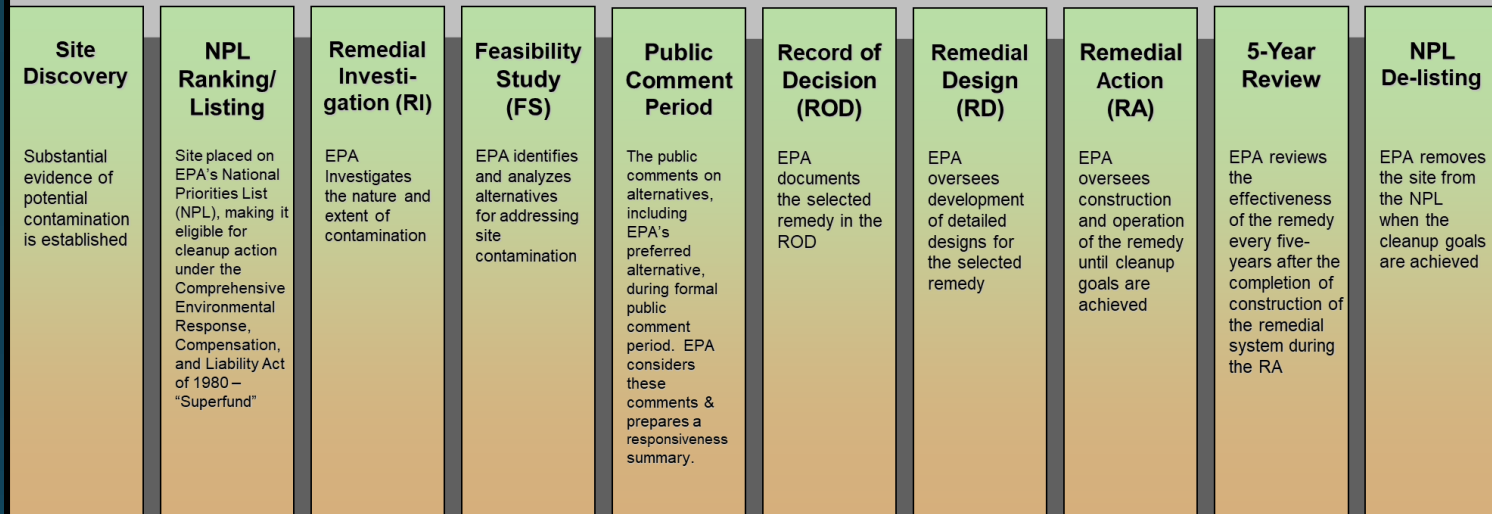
Site Discovery

Substantial evidence of potential contamination is established

NPL Ranking/ Listing

Site placed on EPA's National Priorities List (NPL), making it eligible for cleanup action under the Comprehensive Environmental Response, Compensation, and Liability Act of 1980 – "Superfund"

Remedial Investigation (RI)

EPA Investigates the nature and extent of contamination

Feasibility Study (FS)

EPA identifies and analyzes alternatives for addressing site contamination

Public Comment Period

The public comments on alternatives, including EPA's preferred alternative, during formal public comment period. EPA considers these comments & prepares a responsiveness summary.

Record of Decision (ROD)

EPA documents the selected remedy in the ROD

Remedial Design (RD)

EPA oversees development of detailed designs for the selected remedy

Remedial Action (RA)

EPA oversees construction and operation of the remedy until cleanup goals are achieved

5-Year Review

EPA reviews the effectiveness of the remedy every five-years after the completion of construction of the remedial system during the RA

NPL De-listing

EPA removes the site from the NPL when the cleanup goals are achieved